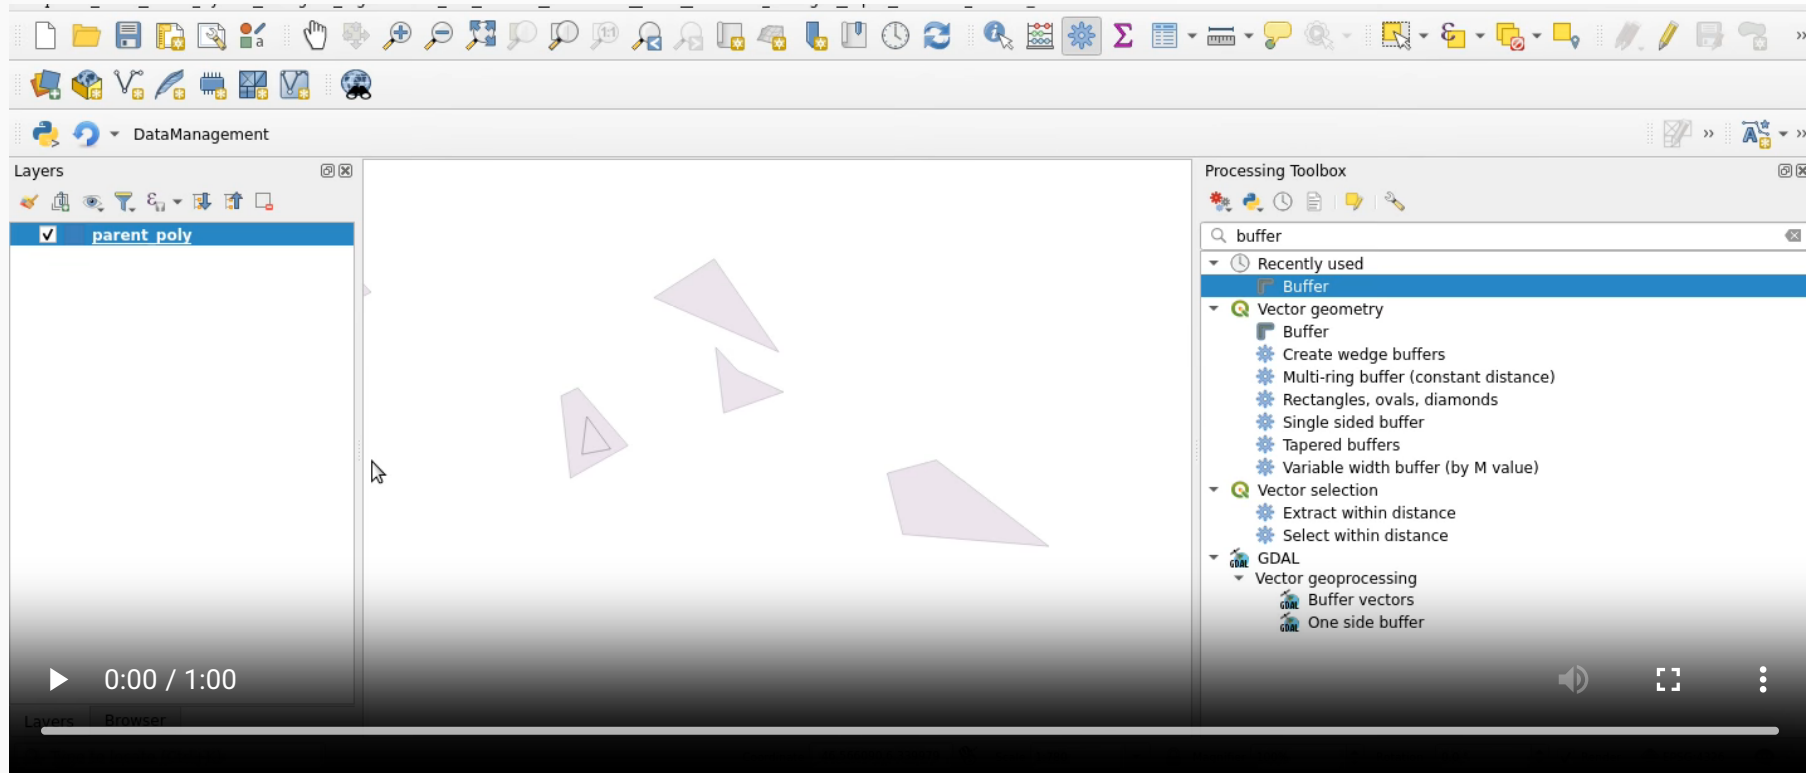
DataManagement

Layers

parent_poly

Processing Toolbox

buffer

Recently used
Buffer
Vector geometry
Buffer
Create wedge buffers
Multi-ring buffer (constant distance)
Rectangles, ovals, diamonds
Single sided buffer
Tapered buffers
Variable width buffer (by M value)
Vector selection
Extract within distance
Select within distance
GDAL
Vector geoprocessing
Buffer vectors
One side buffer

0:00 / 1:00

Layers Browser